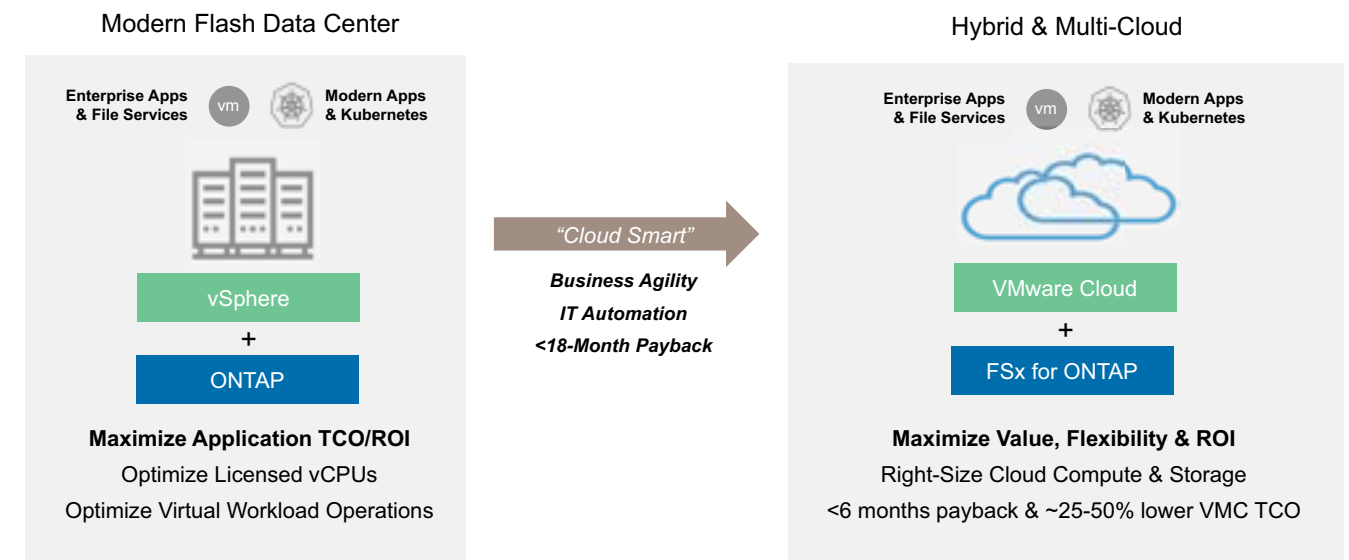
Modern Flash Data Center

Enterprise Apps & File Services

vm

Modern Apps & Kubernetes

vSphere

+

ONTAP

Maximize Application TCO/ROI

Optimize Licensed vCPUs

Optimize Virtual Workload Operations

"Cloud Smart"

Business Agility

IT Automation

<18-Month Payback

Hybrid & Multi-Cloud

Enterprise Apps & File Services

vm

Modern Apps & Kubernetes

VMware Cloud

+

FSx for ONTAP

Maximize Value, Flexibility & ROI

Right-Size Cloud Compute & Storage

<6 months payback & ~25-50% lower VMC TCO